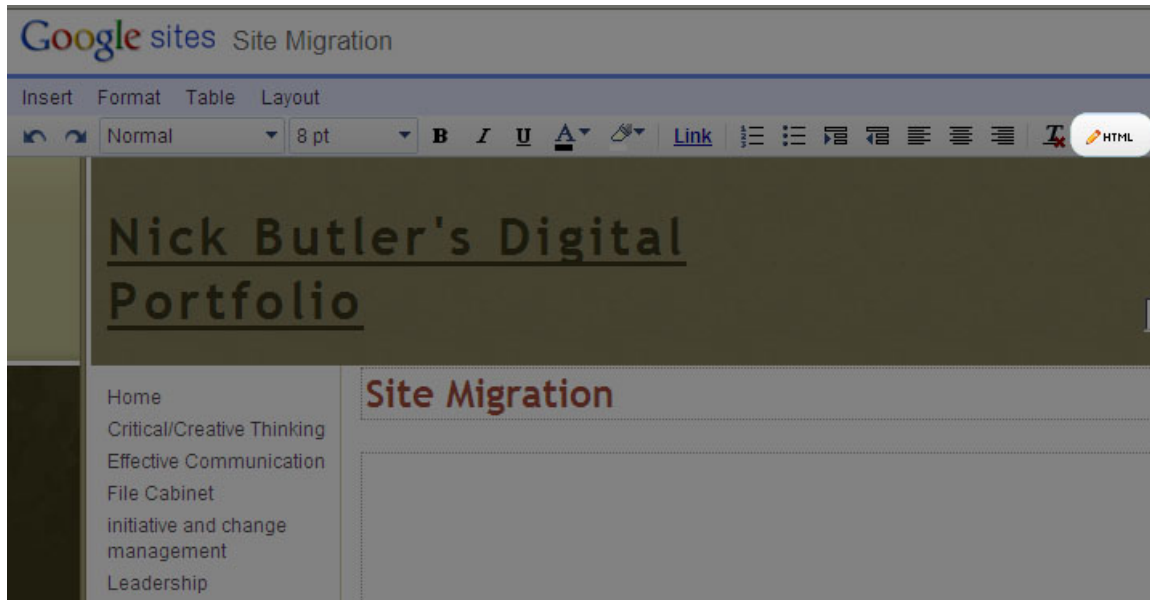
Google sites Site Migration

Insert Format Table Layout

Normal 8 pt B I U A Link HTML

Nick Butler's Digital Portfolio

Home
Critical/Creative Thinking
Effective Communication
File Cabinet
initiative and change management
Leadership

Site Migration